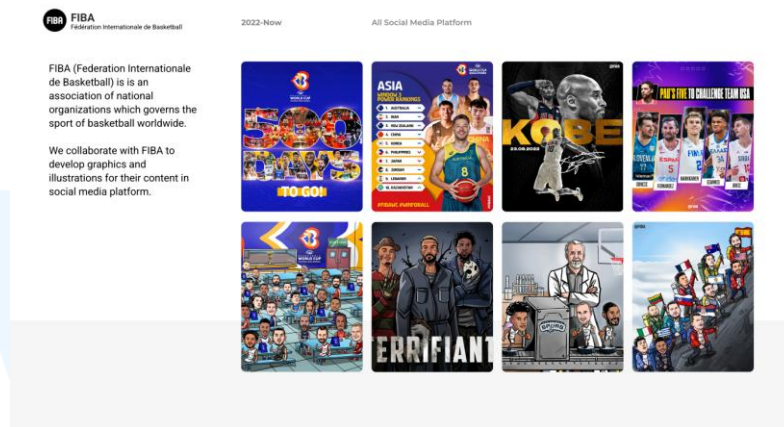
FIBA
Fédération Internationale de Basketball

2022-Now

All Social Media Platform

FIBA (Federation Internationale de Basketball) is is an association of national organizations which governs the sport of basketball worldwide.

We collaborate with FIBA to develop graphics and illustrations for their content in social media platform.

WORLD CUP
500 DAYS
TO GO!

ASIA
POWER RANKINGS
1. AUSTRALIA
2. IRAN
3. NEW ZEALAND
4. CHINA
5. KOREA
6. PHILIPPINES
7. JAPAN
8. JORDAN
9. LEBANON
10. KAZAKHSTAN

KOBE

PAU'S FIVE TO CHALLENGE TEAM USA

WORLD CUP

TERRIFIANT

SPURS